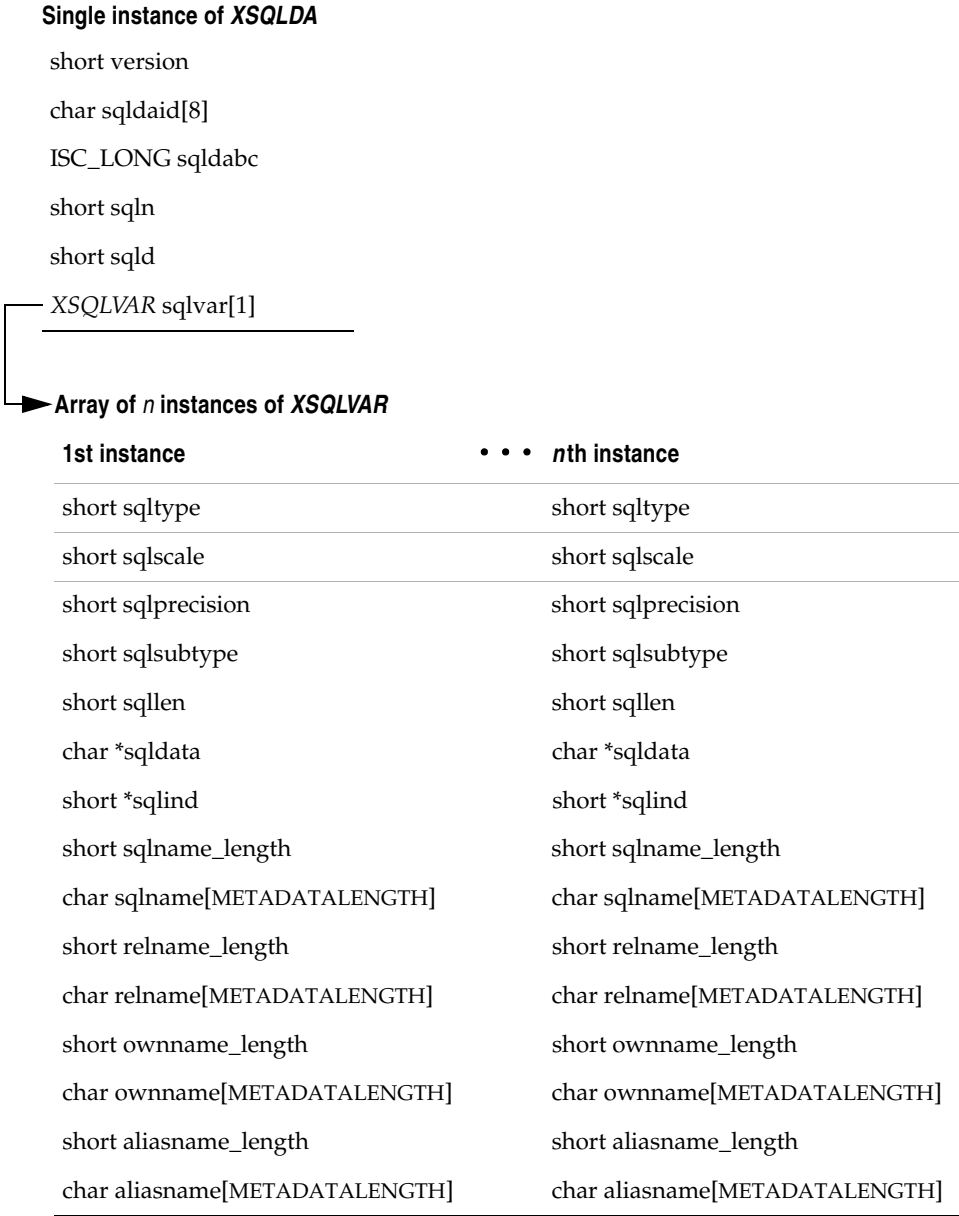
**Single instance of *XSQLDA***

short version

char sqldaid[8]

ISC_LONG sqldabc

short sqln

short sqld

*XSQLVAR* sqlvar[1]

**Array of *n* instances of *XSQLVAR***

| 1st instance | • • • *n*th instance |
|---|---|
| short sqltype | short sqltype |
| short sqlscale | short sqlscale |
| short sqlprecision | short sqlprecision |
| short sqlsubtype | short sqlsubtype |
| short sqllen | short sqllen |
| char *sqldata | char *sqldata |
| short *sqlind | short *sqlind |
| short sqlname_length | short sqlname_length |
| char sqlname[METADATALENGTH] | char sqlname[METADATALENGTH] |
| short relname_length | short relname_length |
| char relname[METADATALENGTH] | char relname[METADATALENGTH] |
| short ownname_length | short ownname_length |
| char ownname[METADATALENGTH] | char ownname[METADATALENGTH] |
| short aliasname_length | short aliasname_length |
| char aliasname[METADATALENGTH] | char aliasname[METADATALENGTH] |